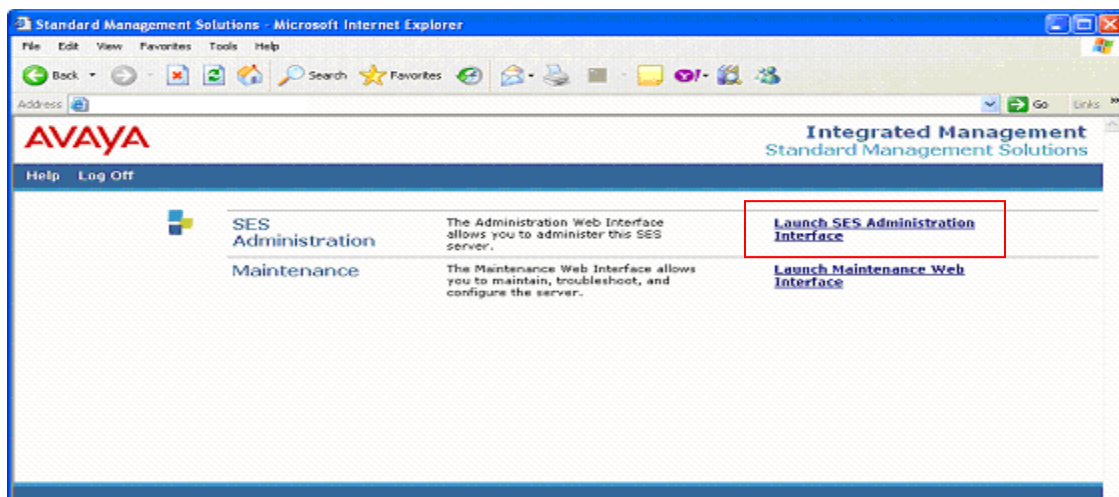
Standard Management Solutions - Microsoft Internet Explorer

File Edit View Favorites Tools Help

Back Search Favorites

Address Go Links

AVAYA

Integrated Management
Standard Management Solutions

Help Log Off

| | | |
|---|---|---|
| SES Administration | The Administration Web Interface allows you to administer this SES server. | Launch SES Administration Interface |
| Maintenance | The Maintenance Web Interface allows you to maintain, troubleshoot, and configure the server. | Launch Maintenance Web Interface |